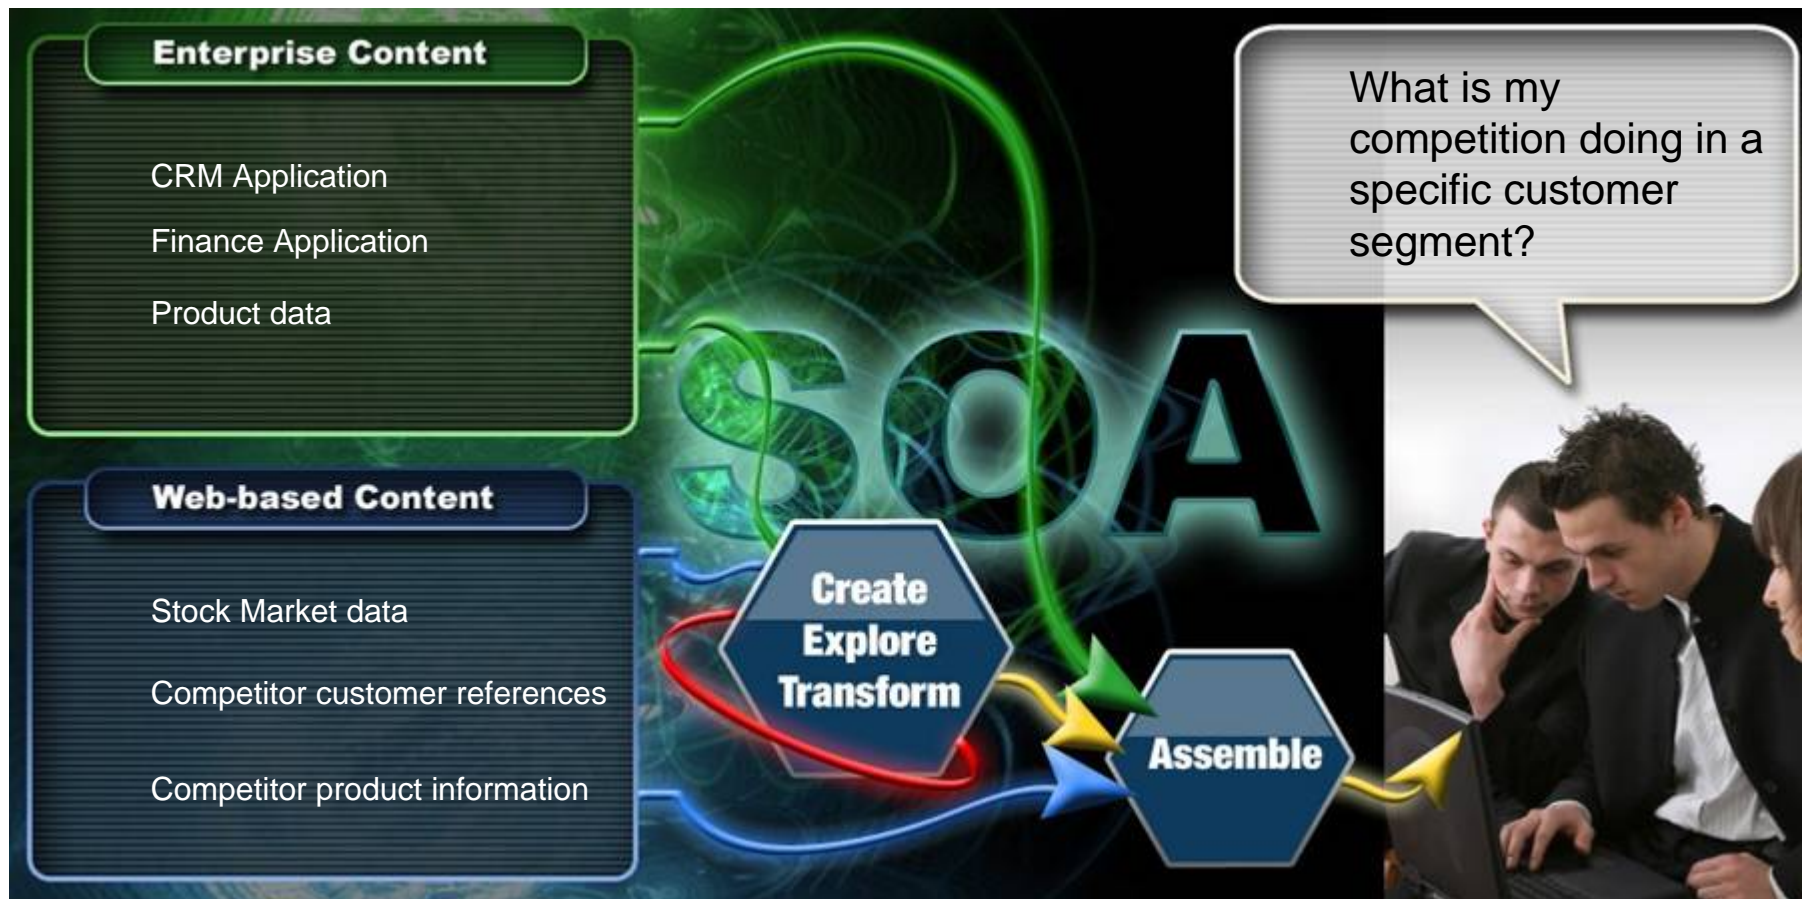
Enterprise Content

CRM Application

Finance Application

Product data

Web-based Content

Stock Market data

Competitor customer references

Competitor product information

SOA

Create
Explore
Transform

Assemble

What is my competition doing in a specific customer segment?